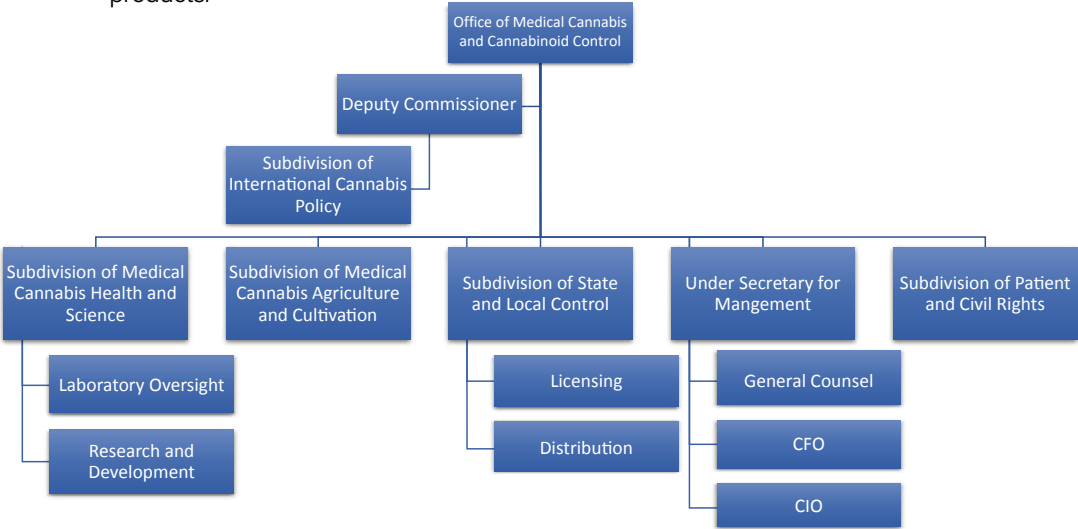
products.

Office of Medical Cannabis and Cannabinoid Control

Deputy Commissioner

Subdivision of International Cannabis Policy

Subdivision of Medical Cannabis Health and Science

Laboratory Oversight

Research and Development

Subdivision of Medical Cannabis Agriculture and Cultivation

Subdivision of State and Local Control

Licensing

Distribution

Under Secretary for Mangement

General Counsel

CFO

CIO

Subdivision of Patient and Civil Rights